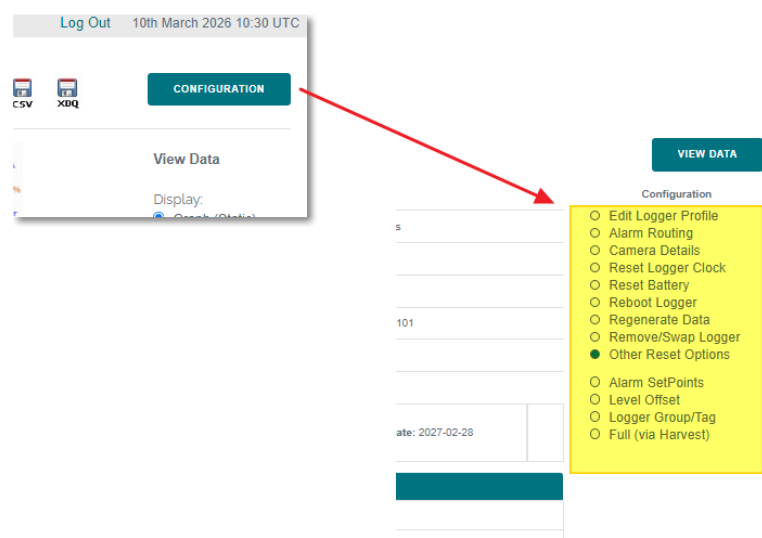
Log Out 10th March 2026 10:30 UTC

CSV XDQ

CONFIGURATION

View Data

Display:

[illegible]

VIEW DATA

Configuration

Edit Logger Profile
Alarm Routing
Camera Details
Reset Logger Clock
Reset Battery
Reboot Logger
Regenerate Data
Remove/Swap Logger
Other Reset Options

Alarm SetPoints
Level Offset
Logger Group/Tag
Full (via Harvest)

s

101

ate: 2027-02-28